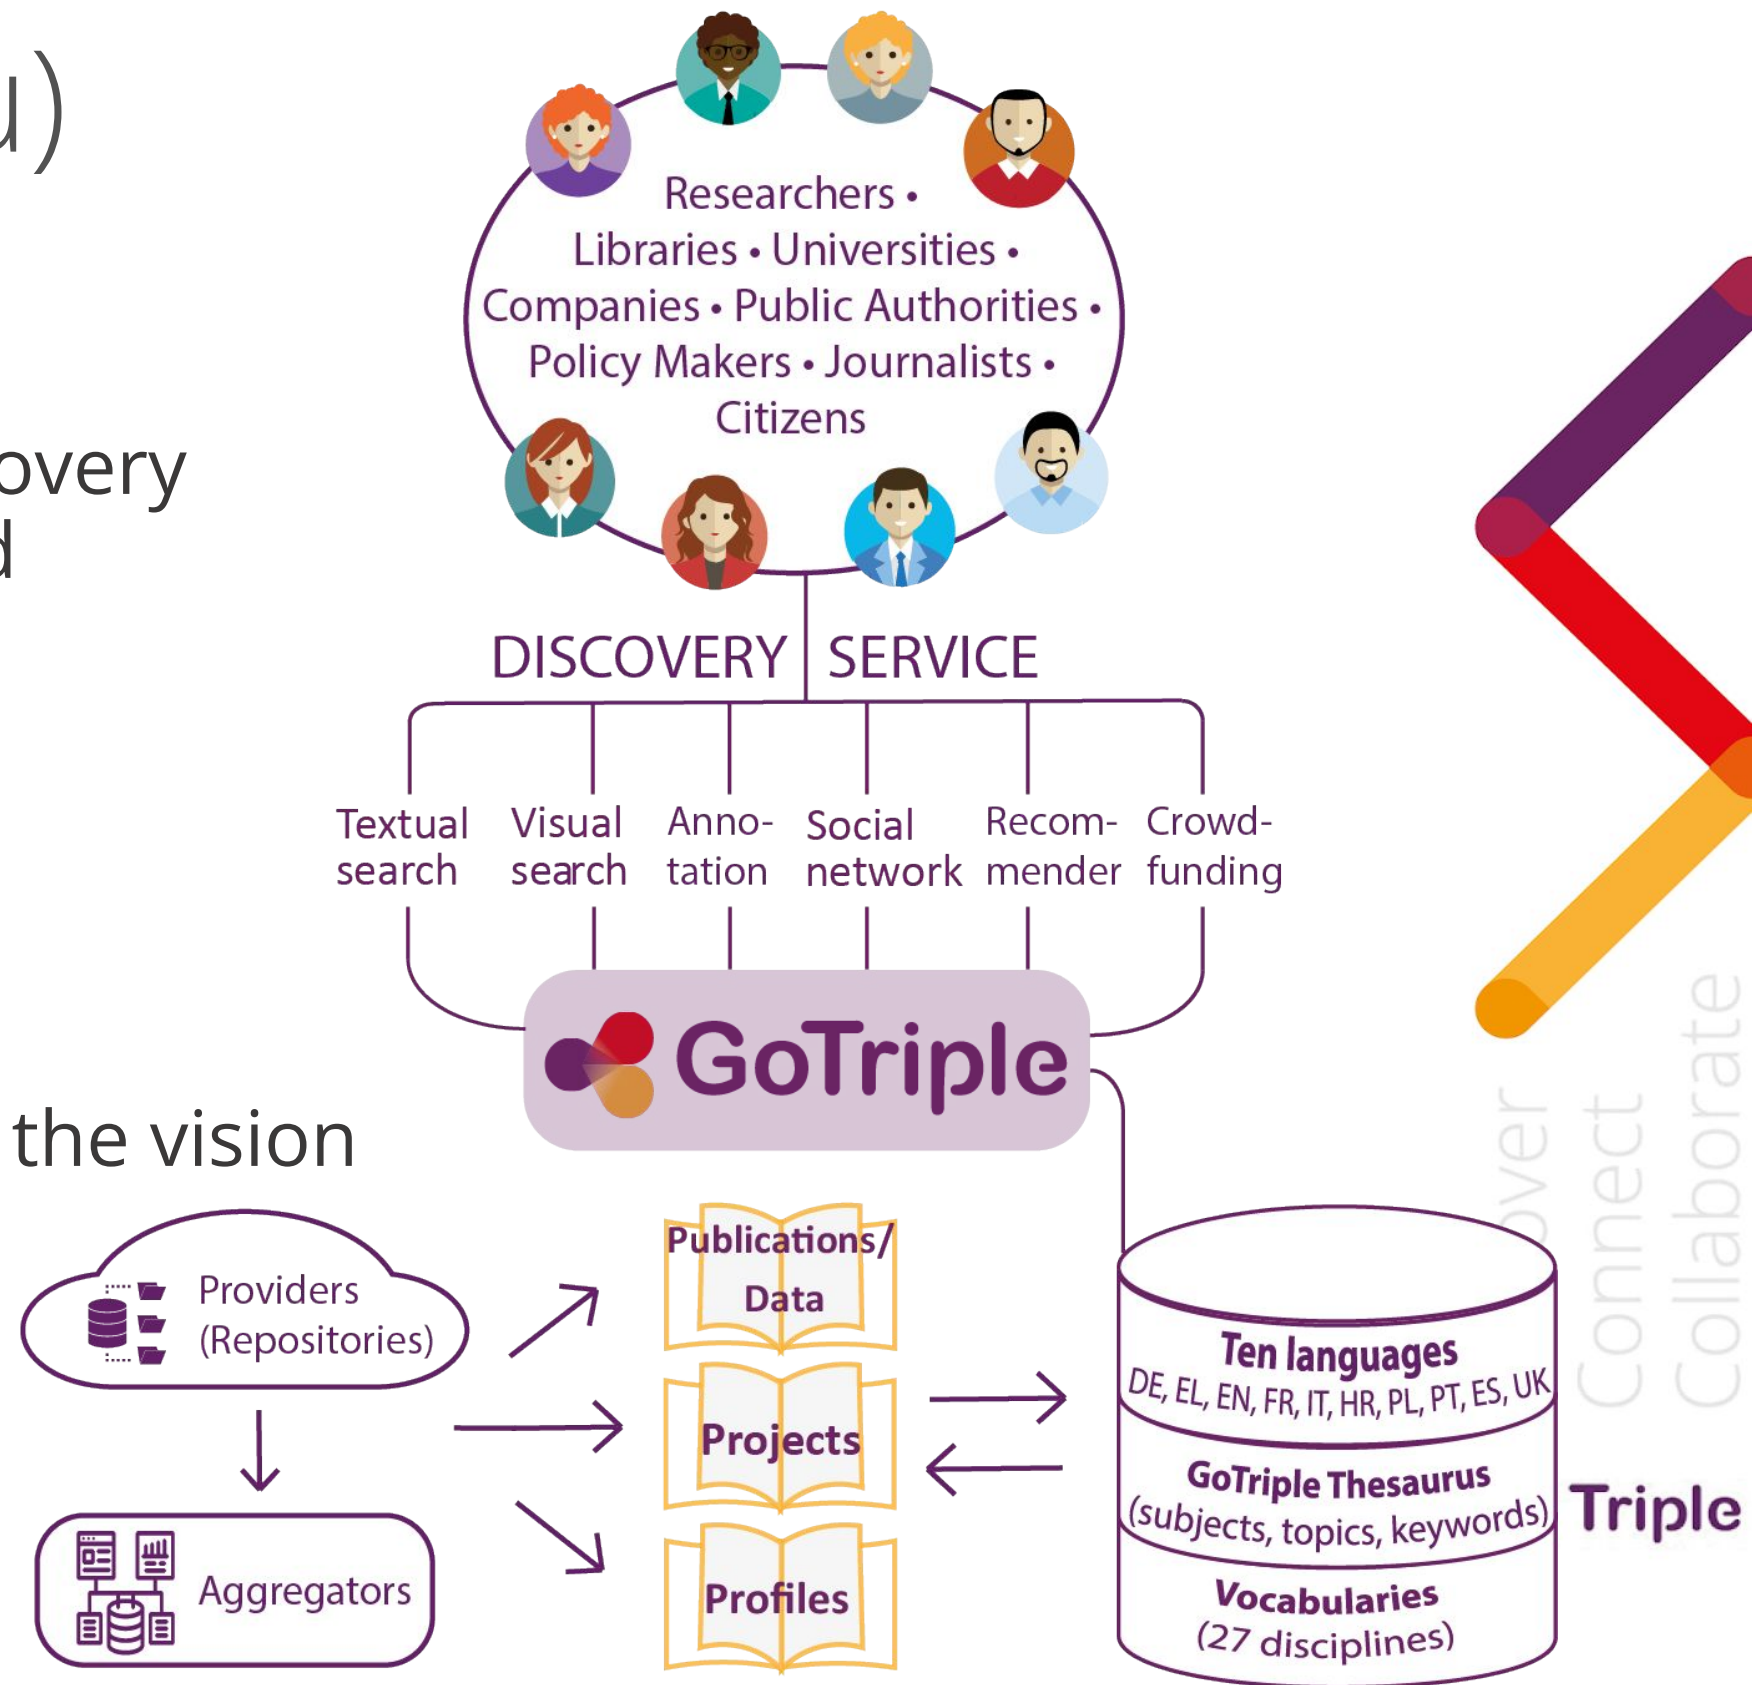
u)

overy
d

the vision

Researchers •
Libraries • Universities •
Companies • Public Authorities •
Policy Makers • Journalists •
Citizens

DISCOVERY SERVICE

Textual search
Visual search
Annotation
Social network
Recommender
Crowdfunding

GoTriple

Providers (Repositories)

Aggregators

Publications/ Data

Projects

Profiles

Ten languages
DE, EL, EN, FR, IT, HR, PL, PT, ES, UK

GoTriple Thesaurus
(subjects, topics, keywords)

Vocabularies
(27 disciplines)

over
Connect
Collaborate

Triple